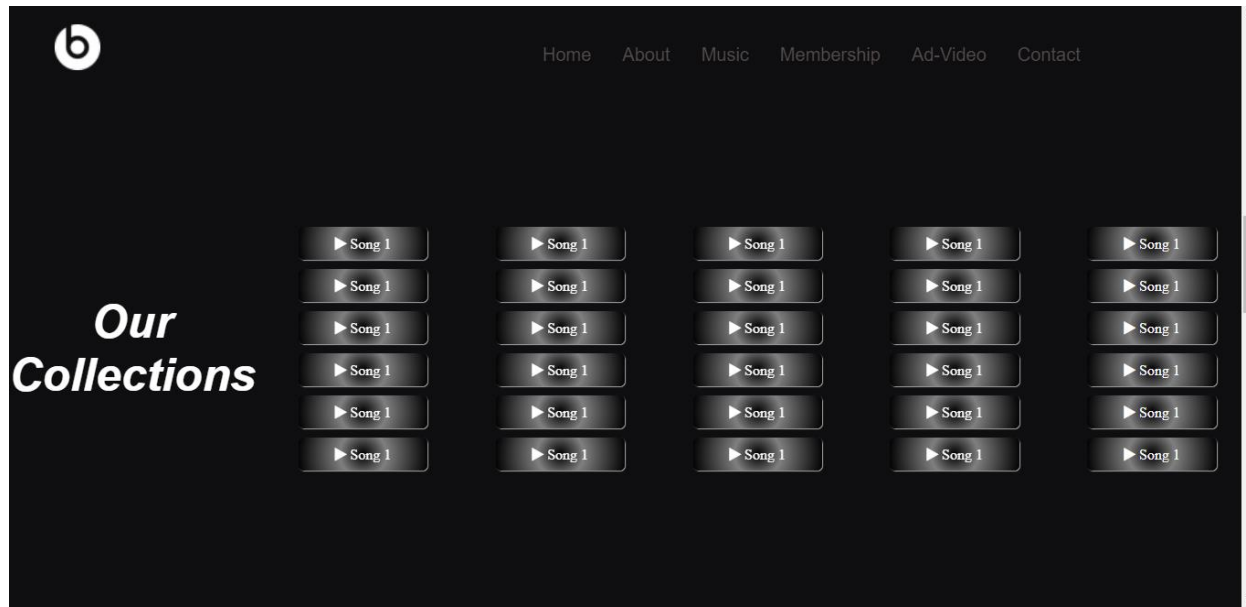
Home About Music Membership Ad-Video Contact

Our Collections

| | | | | |
|---|---|---|---|---|
| ▶ Song 1 | ▶ Song 1 | ▶ Song 1 | ▶ Song 1 | ▶ Song 1 |
| ▶ Song 1 | ▶ Song 1 | ▶ Song 1 | ▶ Song 1 | ▶ Song 1 |
| ▶ Song 1 | ▶ Song 1 | ▶ Song 1 | ▶ Song 1 | ▶ Song 1 |
| ▶ Song 1 | ▶ Song 1 | ▶ Song 1 | ▶ Song 1 | ▶ Song 1 |
| ▶ Song 1 | ▶ Song 1 | ▶ Song 1 | ▶ Song 1 | ▶ Song 1 |
| ▶ Song 1 | ▶ Song 1 | ▶ Song 1 | ▶ Song 1 | ▶ Song 1 |